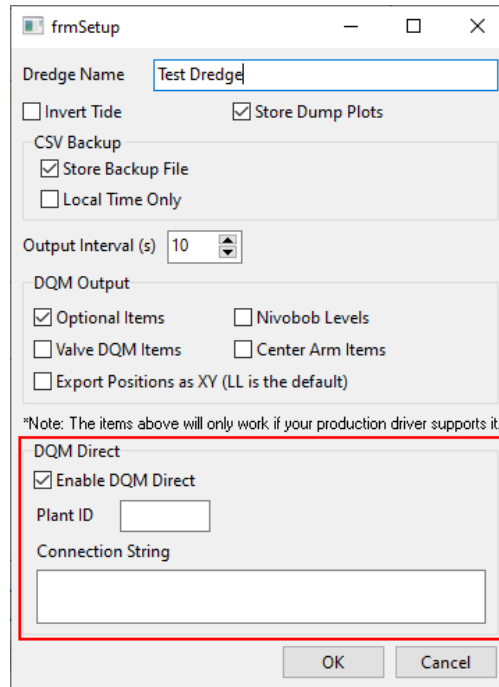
frmSetup

Dredge Name Test Dredge

Invert Tide

Store Dump Plots

CSV Backup

Store Backup File

Local Time Only

Output Interval (s) 10

DQM Output

Optional Items

Nivobob Levels

Valve DQM Items

Center Arm Items

Export Positions as XY (LL is the default)

*Note: The items above will only work if your production driver supports it.

DQM Direct

Enable DQM Direct

Plant ID

Connection String

OK

Cancel